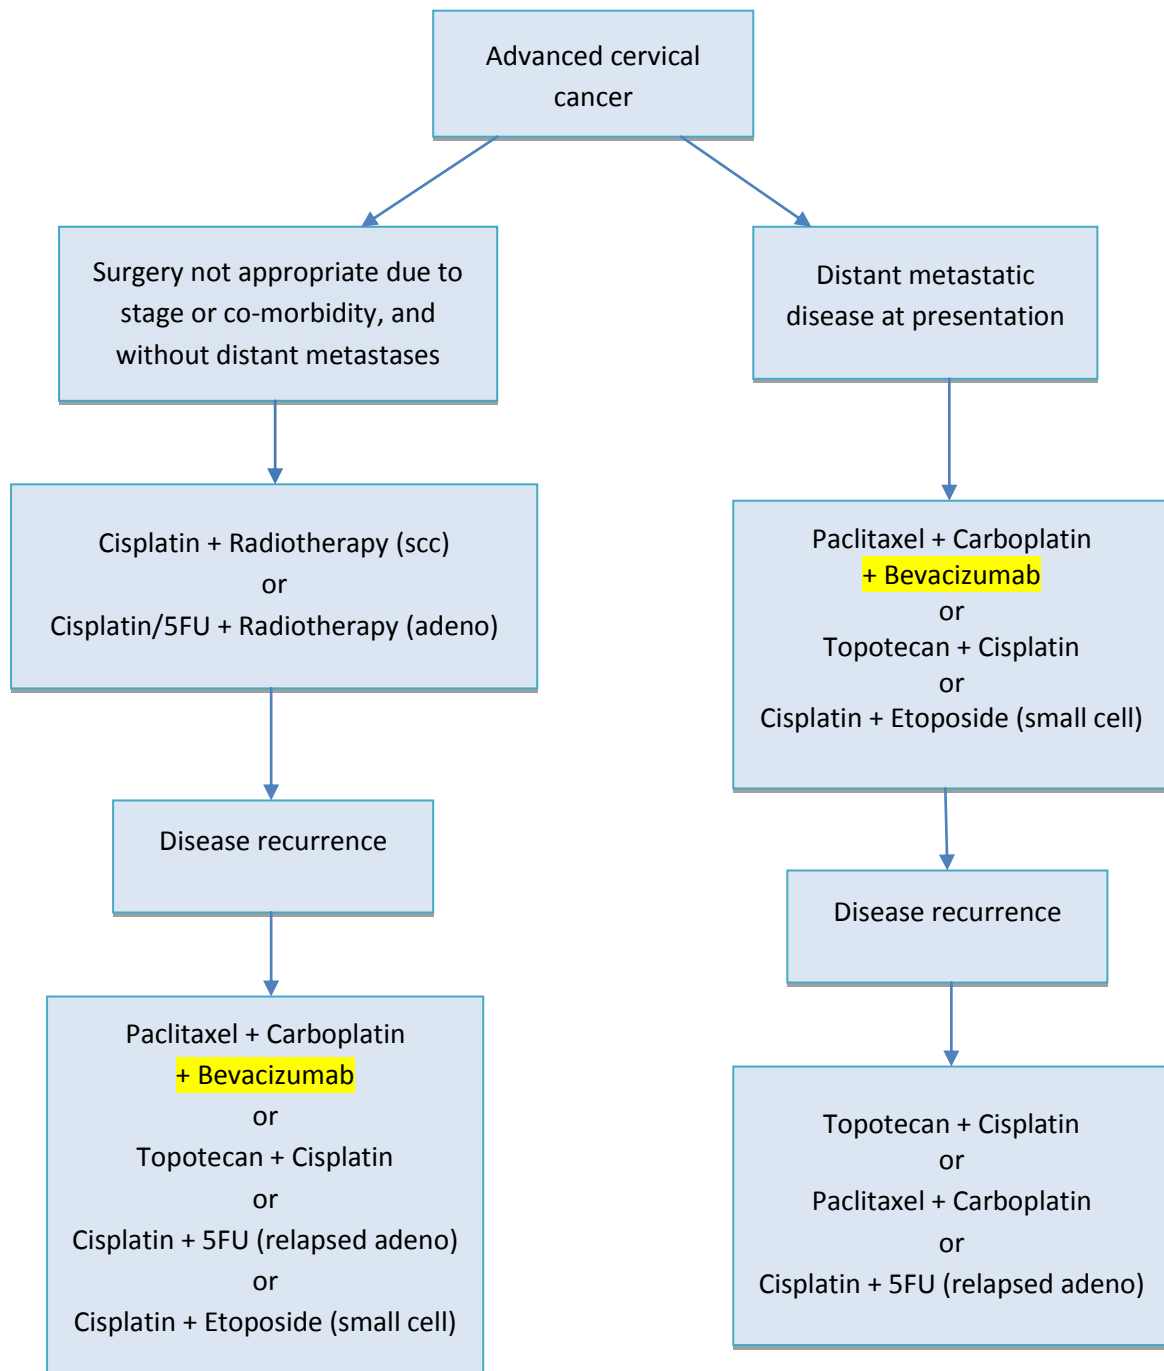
Advanced cervical cancer

Surgery not appropriate due to stage or co-morbidity, and without distant metastases

Cisplatin + Radiotherapy (scc)
or
Cisplatin/5FU + Radiotherapy (adeno)

Disease recurrence

Paclitaxel + Carboplatin
+ Bevacizumab
or
Topotecan + Cisplatin
or
Cisplatin + 5FU (relapsed adeno)
or
Cisplatin + Etoposide (small cell)

Distant metastatic disease at presentation

Paclitaxel + Carboplatin
+ Bevacizumab
or
Topotecan + Cisplatin
or
Cisplatin + Etoposide (small cell)

Disease recurrence

Topotecan + Cisplatin
or
Paclitaxel + Carboplatin
or
Cisplatin + 5FU (relapsed adeno)